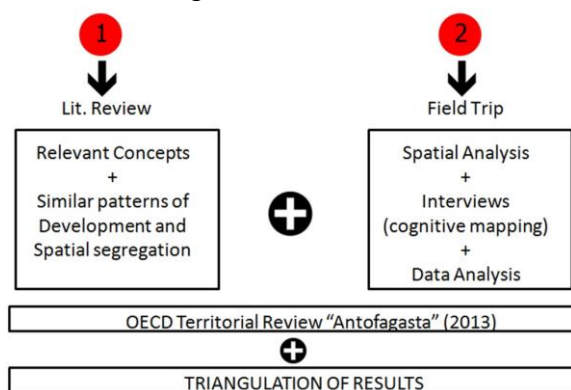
1

Lit. Review

2

Field Trip

Relevant Concepts
+
Similar patterns of Development and Spatial segregation

Spatial Analysis
+
Interviews (cognitive mapping)
+
Data Analysis

OECD Territorial Review "Antofagasta" (2013)

TRIANGULATION OF RESULTS